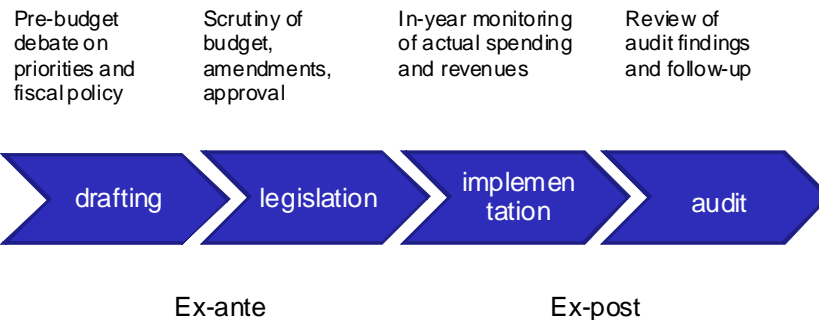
Pre-budget debate on priorities and fiscal policy

Scrutiny of budget, amendments, approval

In-year monitoring of actual spending and revenues

Review of audit findings and follow-up

drafting

legislation

implemen tation

audit

Ex-ante

Ex-post